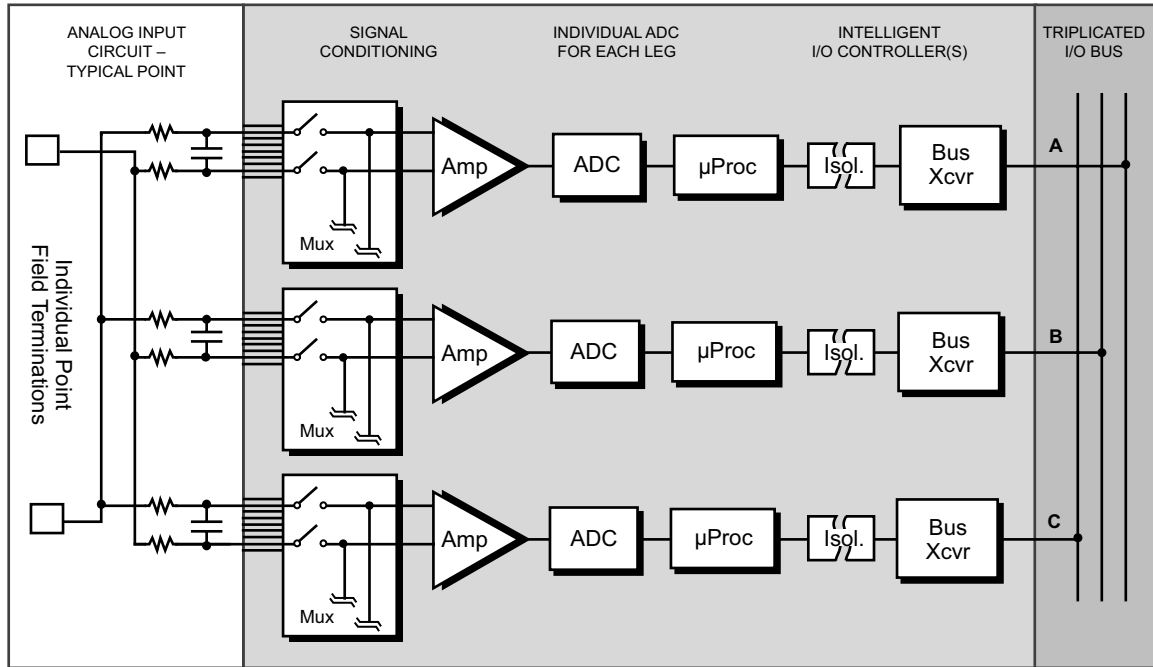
ANALOG INPUT CIRCUIT – TYPICAL POINT

SIGNAL CONDITIONING

INDIVIDUAL ADC FOR EACH LEG

INTELLIGENT I/O CONTROLLER(S)

TRIPLICATED I/O BUS

Individual Point Field Terminations

Amp
ADC
μProc
Isol.
Bus Xcvr
A
Mux

Amp
ADC
μProc
Isol.
Bus Xcvr
B
Mux

Amp
ADC
μProc
Isol.
Bus Xcvr
C
Mux